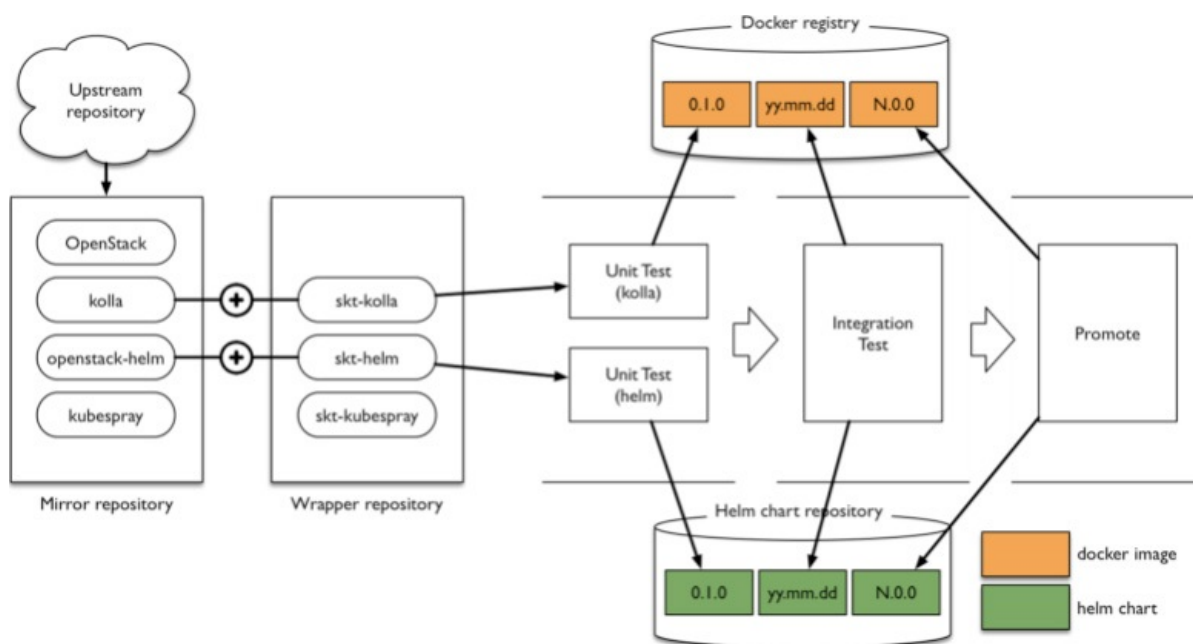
Upstream repository

OpenStack
kolla
openstack-helm
kubespray

Mirror repository

skt-kolla
skt-helm
skt-kubespray

Wrapper repository

Docker registry

0.1.0
yy.mm.dd
N.0.0

Unit Test (kolla)

Unit Test (helm)

Integration Test

Promote

Helm chart repository

0.1.0
yy.mm.dd
N.0.0

docker image
helm chart